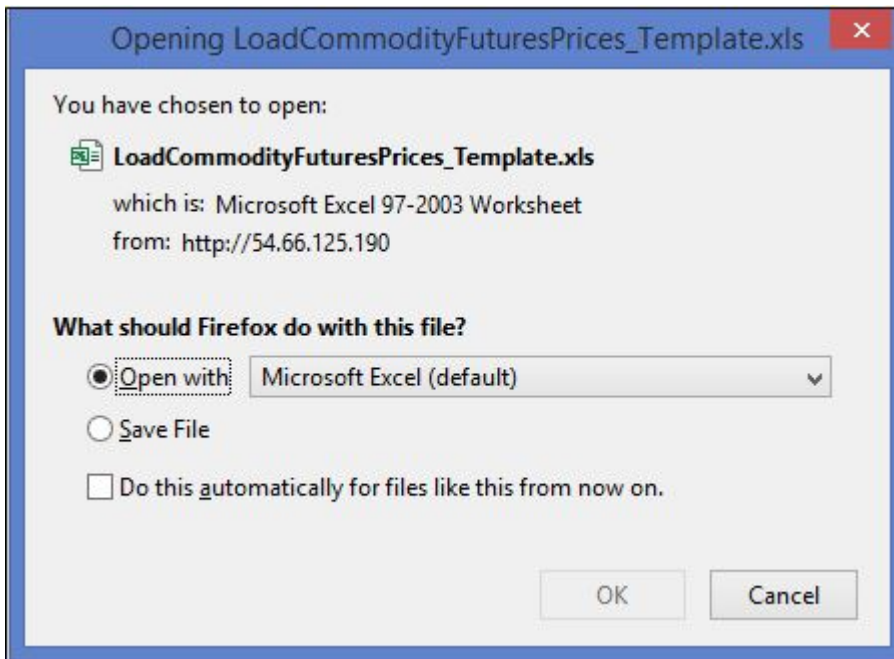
Opening LoadCommodityFuturesPrices_Template.xls

You have chosen to open:

LoadCommodityFuturesPrices_Template.xls

which is: Microsoft Excel 97-2003 Worksheet

from: http://54.66.125.190

What should Firefox do with this file?

Open with Microsoft Excel (default)

Save File

Do this automatically for files like this from now on.

OK Cancel